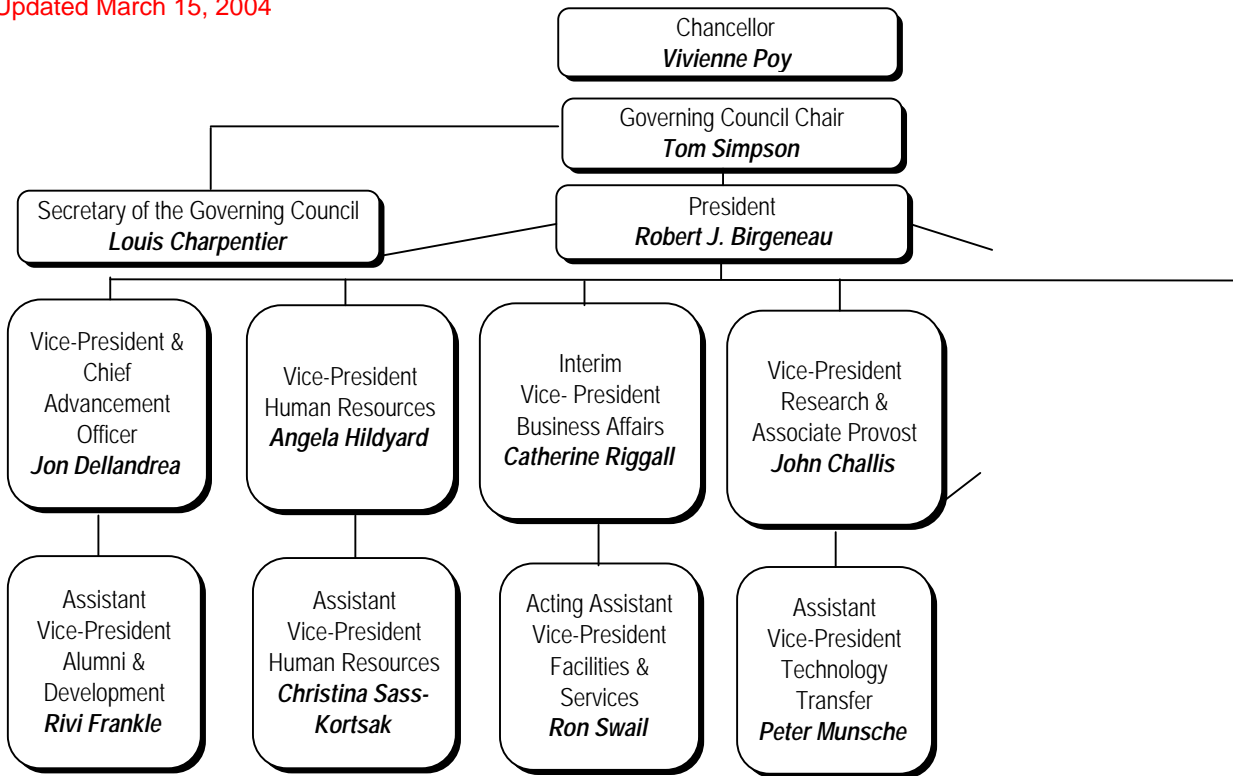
Updated March 15, 2004

Chancellor
Vivienne Poy

Governing Council Chair
Tom Simpson

Secretary of the Governing Council
Louis Charpentier

President
Robert J. Birgeneau

Vice-President & Chief Advancement Officer
Jon Dellandrea

Vice-President Human Resources
Angela Hildyard

Interim Vice- President Business Affairs
Catherine Riggall

Vice-President Research & Associate Provost
John Challis

Assistant Vice-President Alumni & Development
Rivi Frankle

Assistant Vice-President Human Resources
Christina Sass-Kortsak

Acting Assistant Vice-President Facilities & Services
Ron Swail

Assistant Vice-President Technology Transfer
Peter Munsche